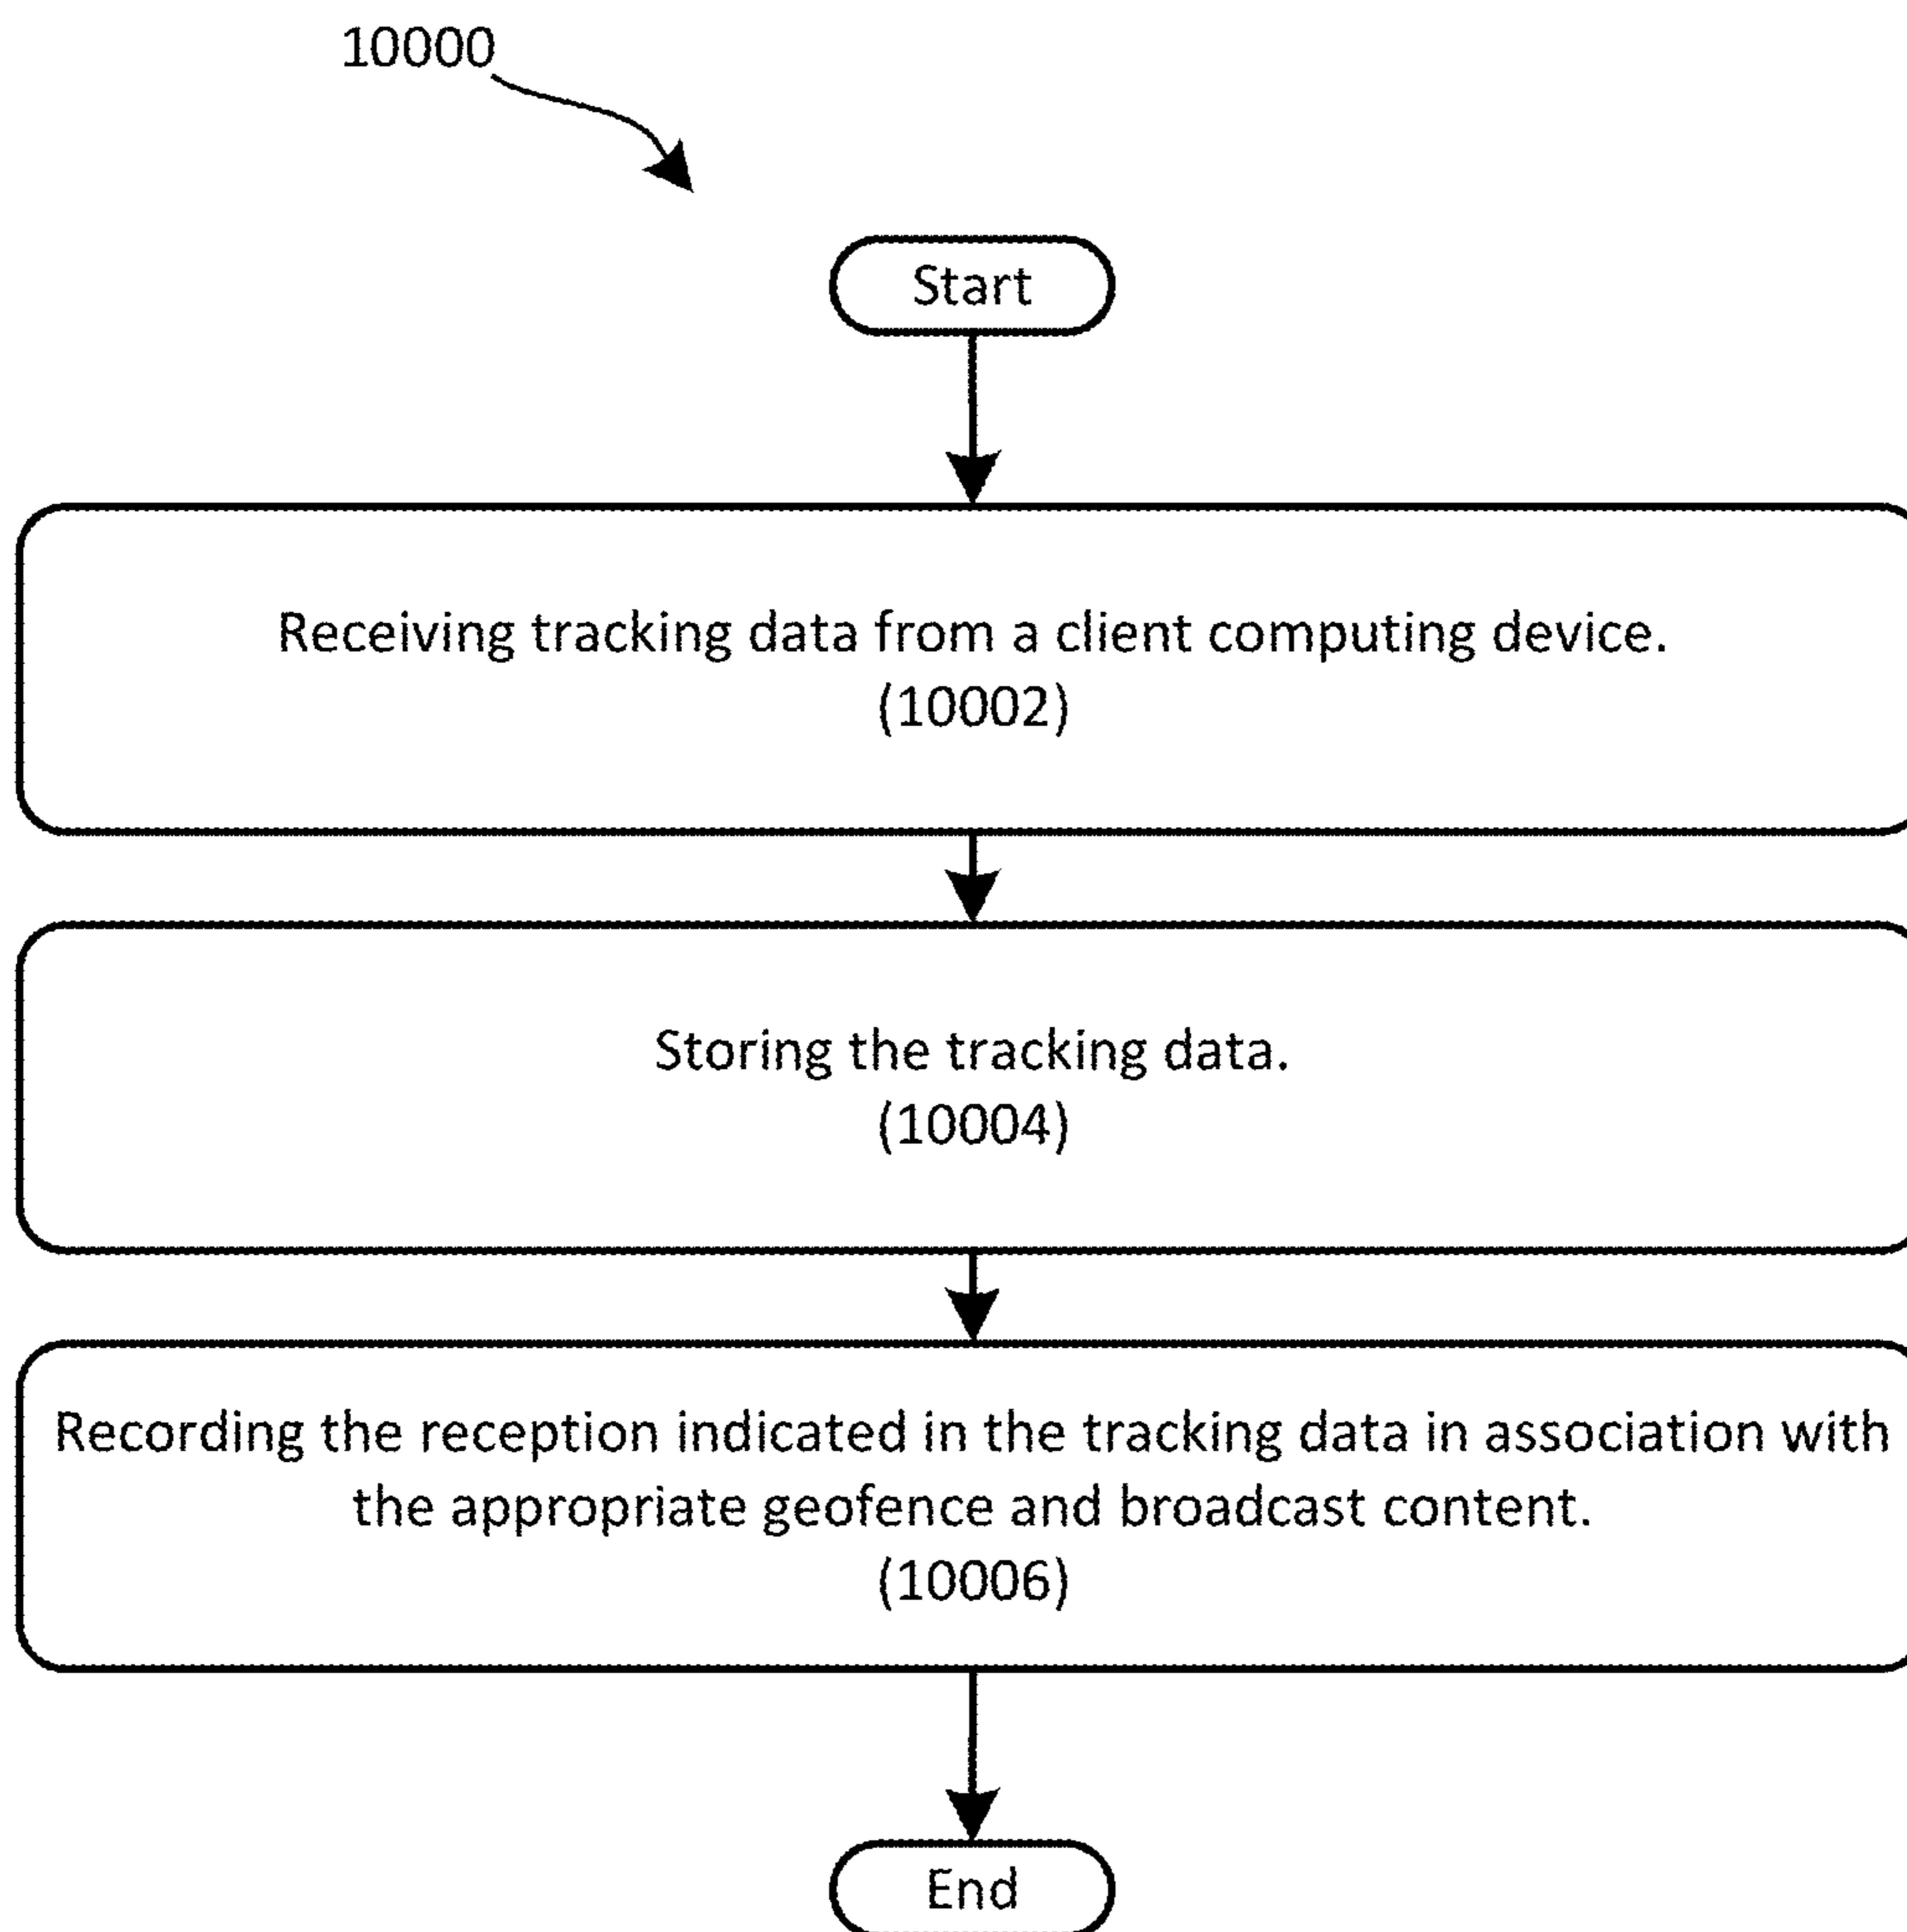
10000

Start

Receiving tracking data from a client computing device.
(10002)

Storing the tracking data.
(10004)

Recording the reception indicated in the tracking data in association with the appropriate geofence and broadcast content.
(10006)

End